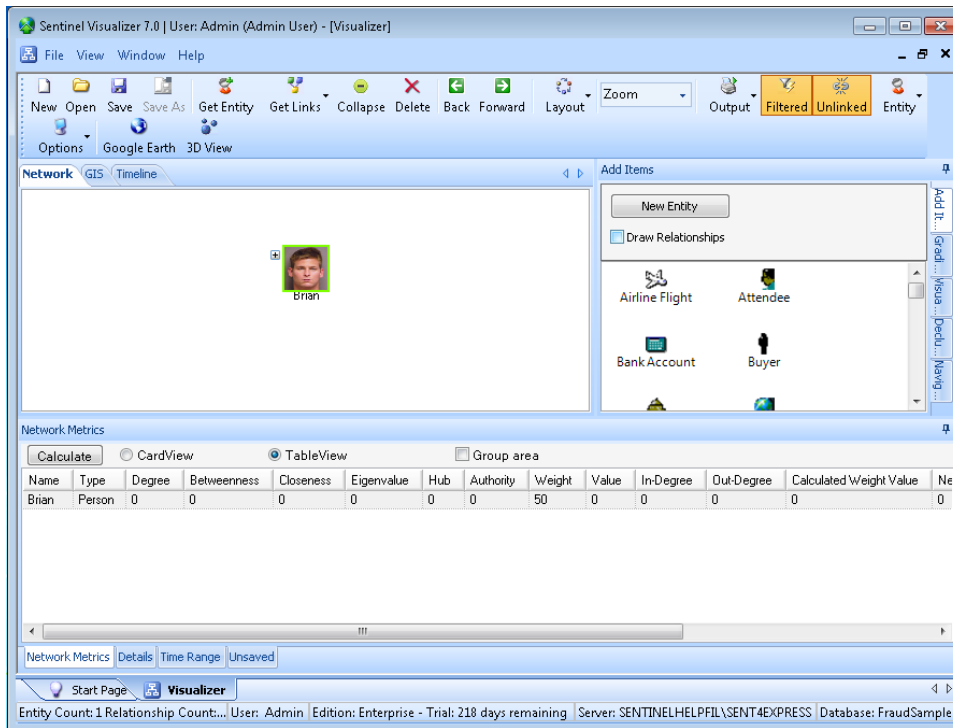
Sentinel Visualizer 7.0 | User: Admin (Admin User) - [Visualizer]

File View Window Help

New Open Save Save As Get Entity Get Links Collapse Delete Back Forward Layout Zoom Output Filtered Unlinked Entity
Options Google Earth 3D View

Network GIS Timeline

Brian

Add Items

New Entity

Draw Relationships

Airline Flight Attendee
Bank Account Buyer

Add It... Gradi... Visua... Dedu... Navig...

Network Metrics

Calculate CardView TableView Group area

| Name | Type | Degree | Betweenness | Closeness | Eigenvalue | Hub | Authority | Weight | Value | In-Degree | Out-Degree | Calculated Weight Value | Ne |
|---|---|---|---|---|---|---|---|---|---|---|---|---|---|
| Brian | Person | 0 | 0 | 0 | 0 | 0 | 0 | 50 | 0 | 0 | 0 | 0 | 0 |

Network Metrics Details Time Range Unsaved

Start Page Visualizer

Entity Count: 1 Relationship Count:... User: Admin Edition: Enterprise - Trial: 218 days remaining Server: SENTINELHELPFIL\SENT4EXPRESS Database: FraudSample